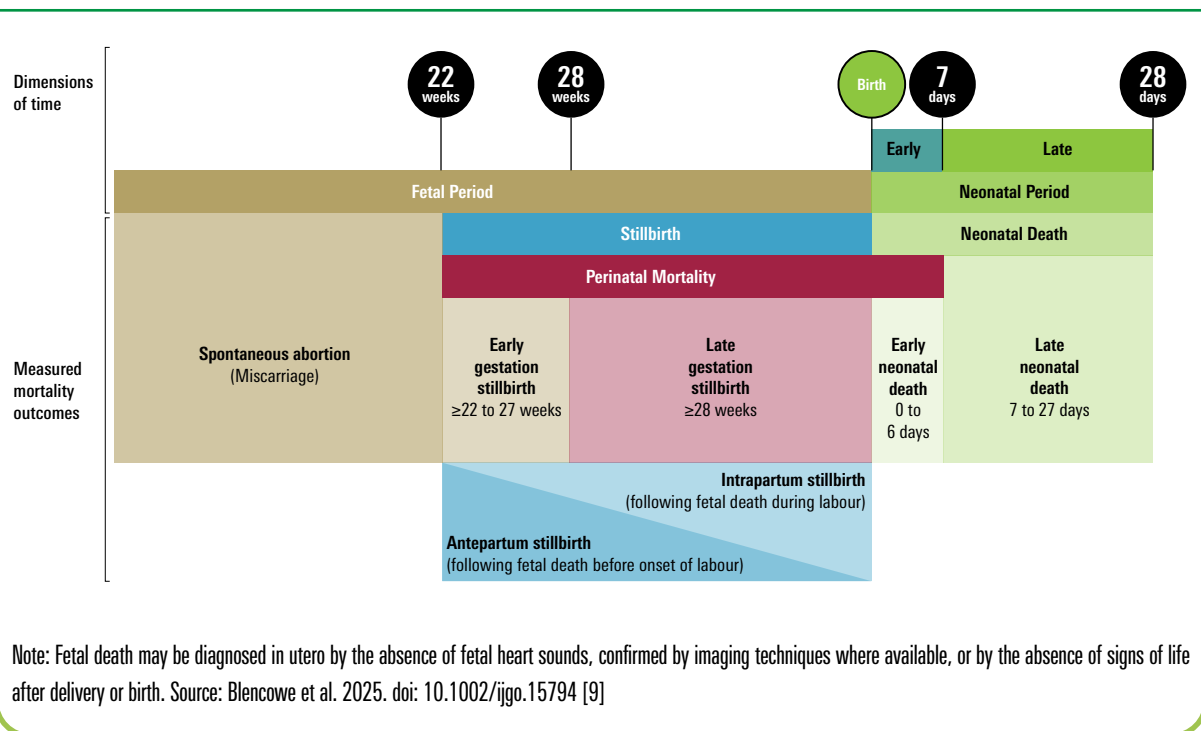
Dimensions of time

22 weeks

28 weeks

Birth

7 days

28 days

Early

Late

Fetal Period

Neonatal Period

Stillbirth

Neonatal Death

Perinatal Mortality

Measured mortality outcomes

Spontaneous abortion (Miscarriage)

Early gestation stillbirth ≥22 to 27 weeks

Late gestation stillbirth ≥28 weeks

Early neonatal death 0 to 6 days

Late neonatal death 7 to 27 days

Intrapartum stillbirth (following fetal death during labour)

Antepartum stillbirth (following fetal death before onset of labour)

Note: Fetal death may be diagnosed in utero by the absence of fetal heart sounds, confirmed by imaging techniques where available, or by the absence of signs of life after delivery or birth. Source: Blencowe et al. 2025. doi: 10.1002/ijgo.15794 [9]